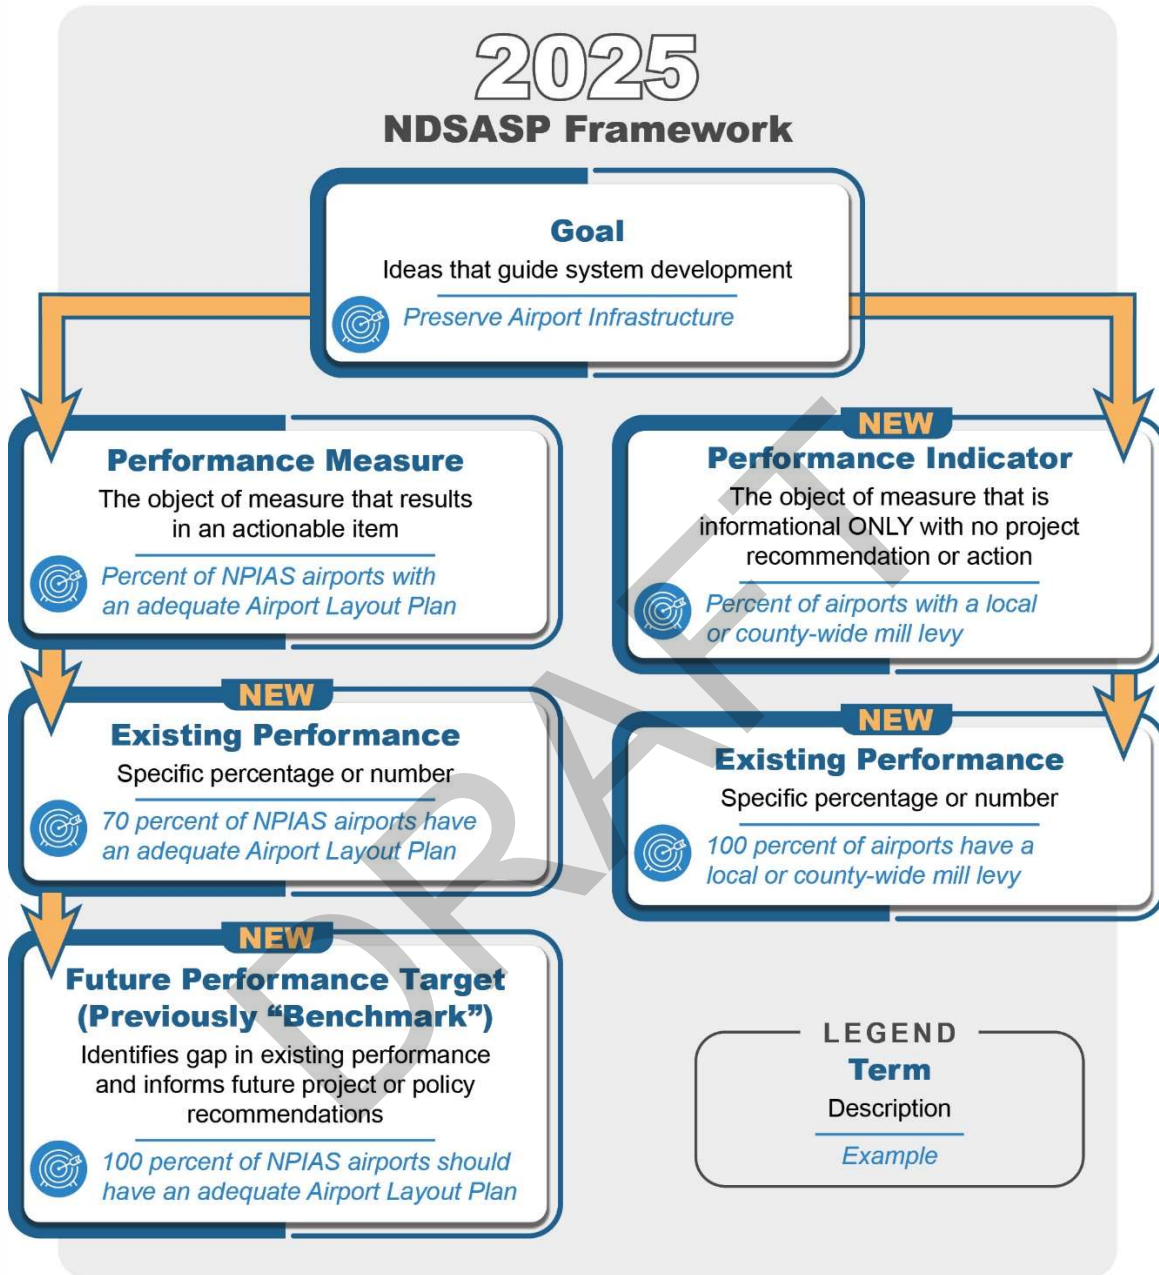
2025
NDSASP Framework

Goal
Ideas that guide system development
Preserve Airport Infrastructure

Performance Measure
The object of measure that results in an actionable item
Percent of NPIAS airports with an adequate Airport Layout Plan

NEW
Existing Performance
Specific percentage or number
70 percent of NPIAS airports have an adequate Airport Layout Plan

NEW
Future Performance Target (Previously "Benchmark")
Identifies gap in existing performance and informs future project or policy recommendations
100 percent of NPIAS airports should have an adequate Airport Layout Plan

NEW
Performance Indicator
The object of measure that is informational ONLY with no project recommendation or action
Percent of airports with a local or county-wide mill levy

NEW
Existing Performance
Specific percentage or number
100 percent of airports have a local or county-wide mill levy

LEGEND
Term
Description
Example

DRAFT